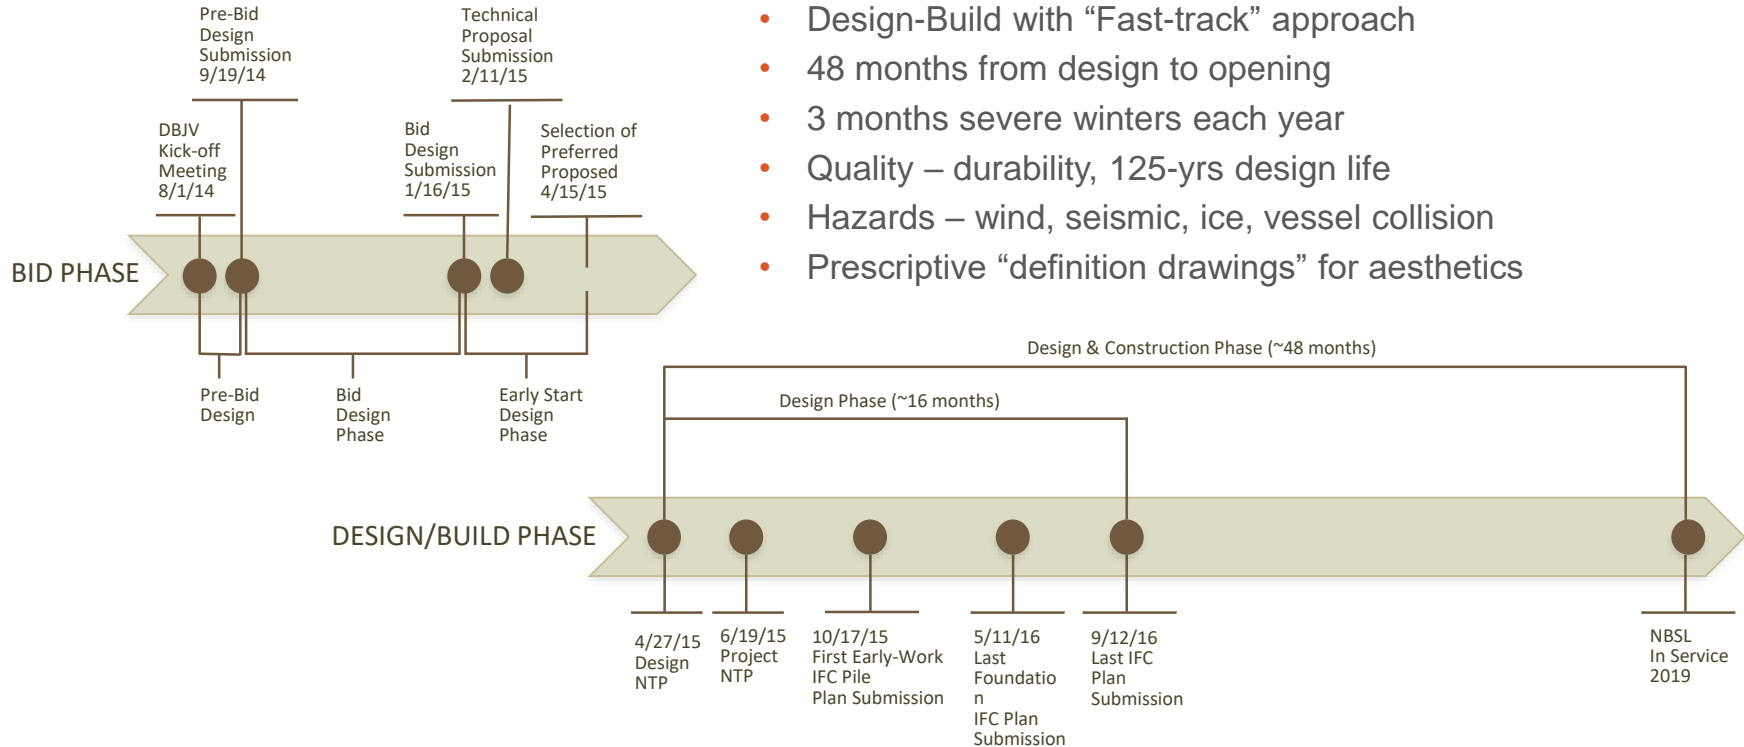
Pre-Bid Design Submission 9/19/14

Technical Proposal Submission 2/11/15

DBJV Kick-off Meeting 8/1/14

Bid Design Submission 1/16/15

Selection of Preferred Proposed 4/15/15

BID PHASE

Pre-Bid Design

Bid Design Phase

Early Start Design Phase

• Design-Build with "Fast-track" approach
• 48 months from design to opening
• 3 months severe winters each year
• Quality – durability, 125-yrs design life
• Hazards – wind, seismic, ice, vessel collision
• Prescriptive "definition drawings" for aesthetics

Design & Construction Phase (~48 months)

Design Phase (~16 months)

DESIGN/BUILD PHASE

4/27/15 Design NTP

6/19/15 Project NTP

10/17/15 First Early-Work IFC Pile Plan Submission

5/11/16 Last Foundatio n IFC Plan Submission

9/12/16 Last IFC Plan Submission

NBSL In Service 2019